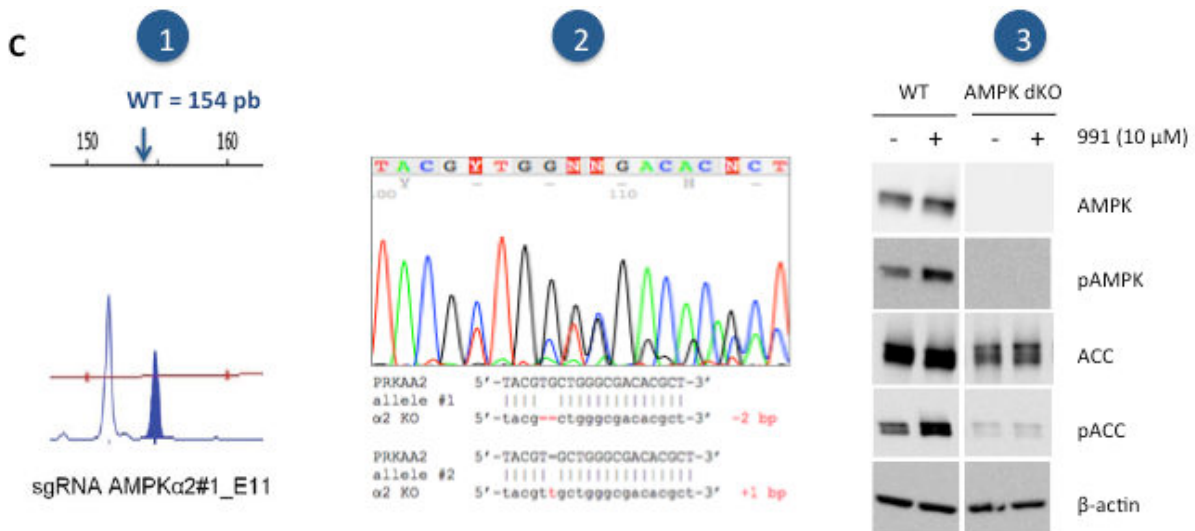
C

1

WT = 154 pb

150 160

sgRNA AMPKα2#1_E11

2

T A C G Y T G G N N G A C A C N C T

Y N

100 110

PRKAA2 5'-TACGTGCTGGGCGACACGCT-3'
allele #1
α2 KO 5'-tacg--ctgggcgacacgct-3' -2 bp

PRKAA2 5'-TACGT=GCTGGGCGACACGCT-3'
allele #2
α2 KO 5'-tacgttgctgggcgacacgct-3' +1 bp

3

WT AMPK dKO

- + - + 991 (10 μM)

AMPK

pAMPK

ACC

pACC

β-actin